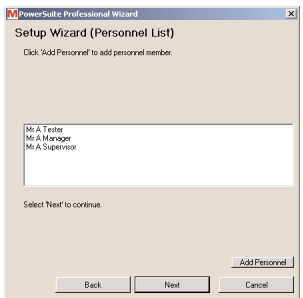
PowerSuite Professional Wizard

Setup Wizard (Personnel List)

Click 'Add Personnel' to add personnel member.

Mr A Tester
Mr A Manager
Mr A Supervisor

Select 'Next' to continue.

Add Personnel

Back

Next

Cancel